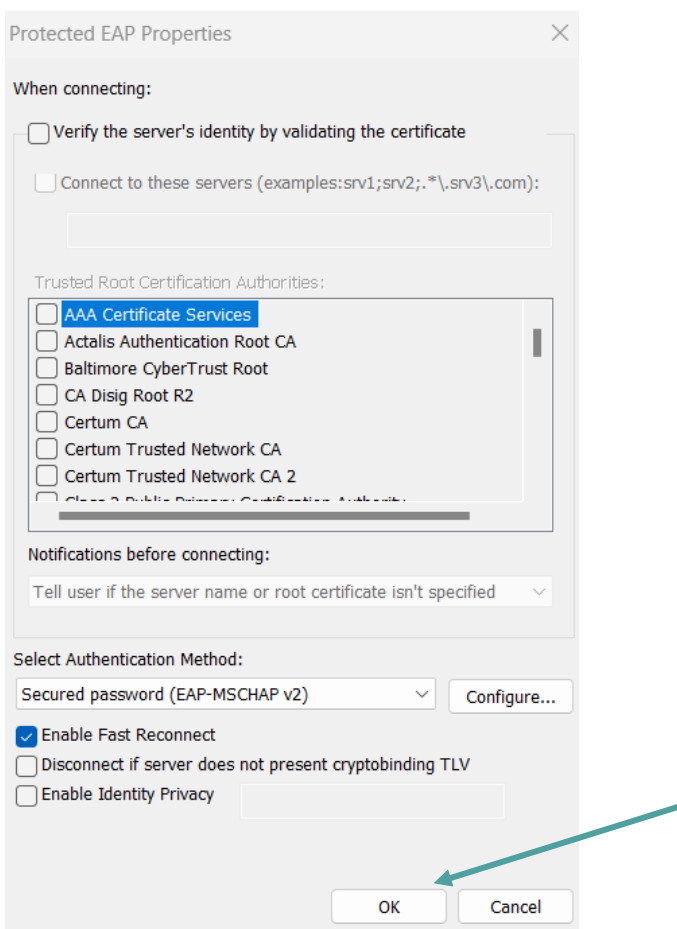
Protected EAP Properties

When connecting:

Verify the server's identity by validating the certificate

Connect to these servers (examples:srv1;srv2;.*\.srv3\.com):

Trusted Root Certification Authorities:

AAA Certificate Services
Actalis Authentication Root CA
Baltimore CyberTrust Root
CA Disig Root R2
Certum CA
Certum Trusted Network CA
Certum Trusted Network CA 2
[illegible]

Notifications before connecting:

Tell user if the server name or root certificate isn't specified

Select Authentication Method:

Secured password (EAP-MSCHAP v2)

Configure...

Enable Fast Reconnect

Disconnect if server does not present cryptobinding TLV

Enable Identity Privacy

OK

Cancel